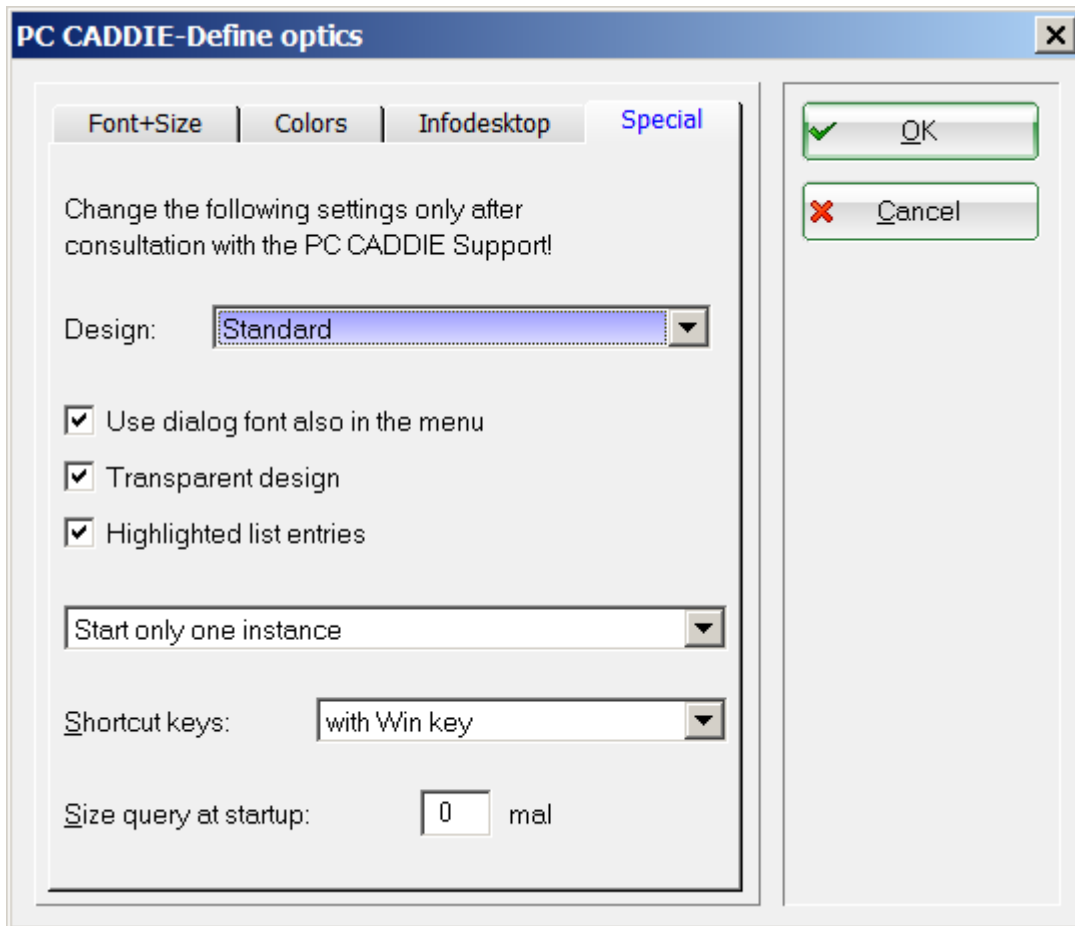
PC CADDIE-Define optics

Font+Size | Colors | Infodesktop | Special

OK

Cancel

Change the following settings only after consultation with the PC CADDIE Support!

Design: Standard

Use dialog font also in the menu

Transparent design

Highlighted list entries

Start only one instance

Shortcut keys: with Win key

Size query at startup: 0 mal